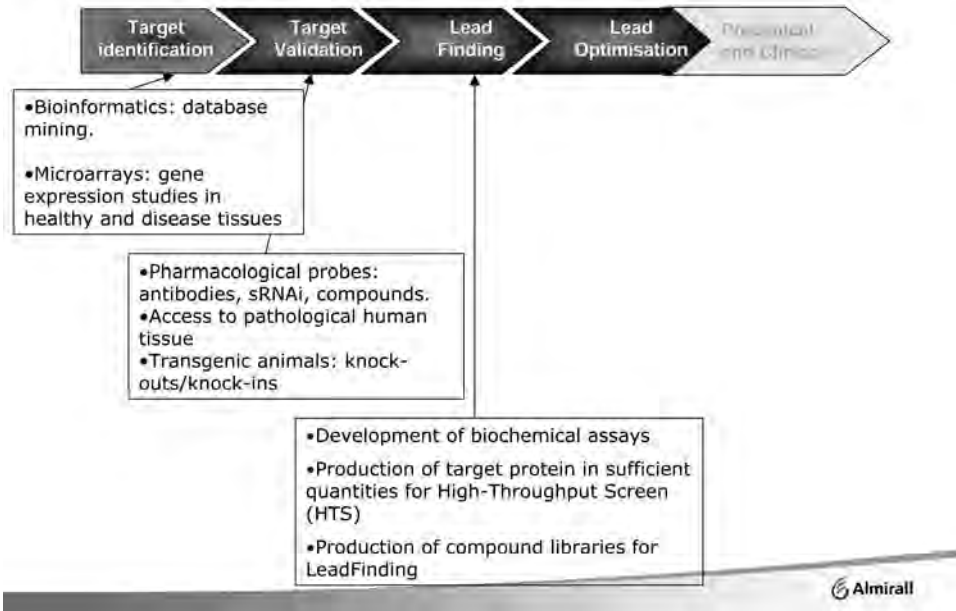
Target identification

Target Validation

Lead Finding

Lead Optimisation

Preclinical and Clinical

•Bioinformatics: database mining.

•Microarrays: gene expression studies in healthy and disease tissues

•Pharmacological probes: antibodies, sRNAi, compounds.
•Access to pathological human tissue
•Transgenic animals: knock-outs/knock-ins

•Development of biochemical assays

•Production of target protein in sufficient quantities for High-Throughput Screen (HTS)

•Production of compound libraries for LeadFinding

Almirall